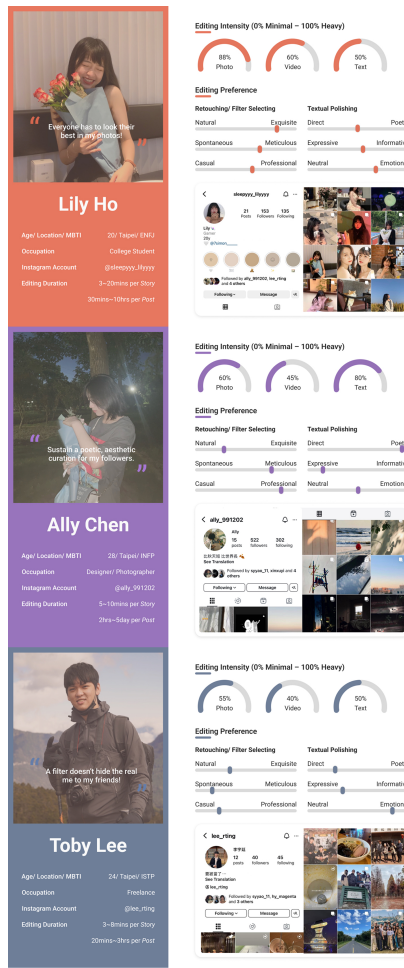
Everyone has to look their best in my photos!

Lily Ho

Age/ Location/ MBTI 20/ Taipei/ ENFJ
Occupation College Student
Instagram Account @sleepyyy_lllyyyy
Editing Duration 3~20mins per Story
30mins~10hrs per Post

Editing Intensity (0% Minimal ~ 100% Heavy)
88% Photo
60% Video
50% Text

Editing Preference
Retouching/ Filter Selecting
Natural Exquisite
Spontaneous Meticulous
Casual Professional

Textual Polishing
Direct Poet
Expressive Informati
Neutral Emotion

sleepyyy_lllyyyy
31 Posts 153 Followers 135 Following
Following Message

Sustain a poetic, aesthetic curation for my followers.

Ally Chen

Age/ Location/ MBTI 28/ Taipei/ INFP
Occupation Designer/ Photographer
Instagram Account @ally_991202
Editing Duration 5~10mins per Story
2hrs~5day per Post

Editing Intensity (0% Minimal ~ 100% Heavy)
60% Photo
45% Video
80% Text

Editing Preference
Retouching/ Filter Selecting
Natural Exquisite
Spontaneous Meticulous
Casual Professional

Textual Polishing
Direct Poet
Expressive Informati
Neutral Emotion

ally_991202
15 posts 522 followers 302 following
See Translation
Following Message

A filter doesn't hide the real me to my friends!

Toby Lee

Age/ Location/ MBTI 24/ Taipei/ ISTP
Occupation Freelance
Instagram Account @lee_rtling
Editing Duration 3~8mins per Story
20mins~3hrs per Post

Editing Intensity (0% Minimal ~ 100% Heavy)
55% Photo
40% Video
50% Text

Editing Preference
Retouching/ Filter Selecting
Natural Exquisite
Spontaneous Meticulous
Casual Professional

Textual Polishing
Direct Poet
Expressive Informati
Neutral Emotion

lee_rtling
12 posts 60 followers 45 following
See Translation
Following Message